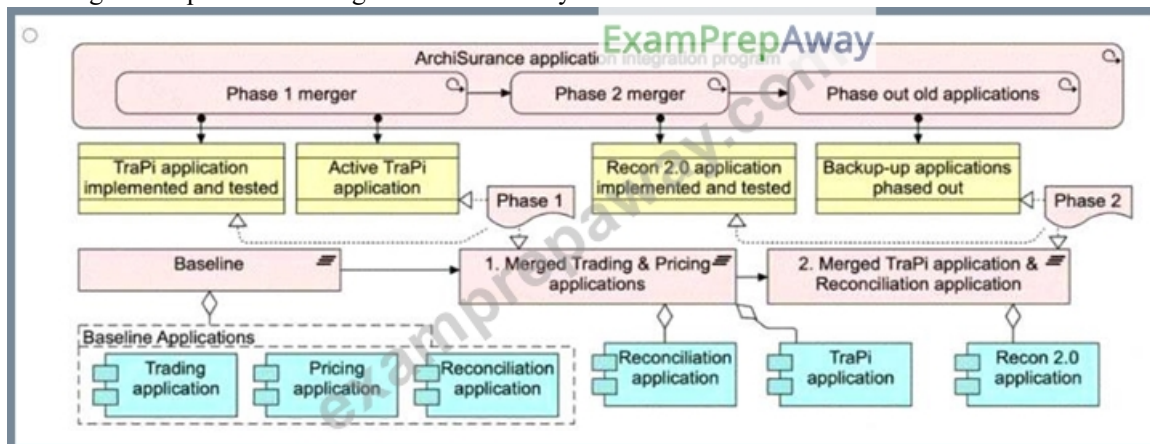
ExamPrepAway

ArchiSurance application integration program

Phase 1 merger

Phase 2 merger

Phase out old applications

TraPi application implemented and tested

Active TraPi application

Recon 2.0 application implemented and tested

Backup-up applications phased out

Phase 1

Phase 2

Baseline

1. Merged Trading & Pricing applications

2. Merged TraPi application & Reconciliation application

Baseline Applications

Trading application

Pricing application

Reconciliation application

Reconciliation application

TraPi application

Recon 2.0 application

examprepaway.com